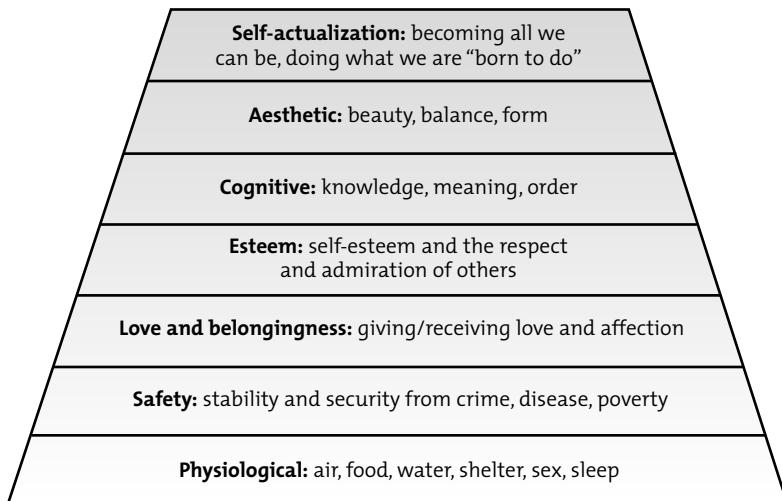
Self-actualization: becoming all we can be, doing what we are "born to do"

Aesthetic: beauty, balance, form

Cognitive: knowledge, meaning, order

Esteem: self-esteem and the respect and admiration of others

Love and belongingness: giving/receiving love and affection

Safety: stability and security from crime, disease, poverty

Physiological: air, food, water, shelter, sex, sleep